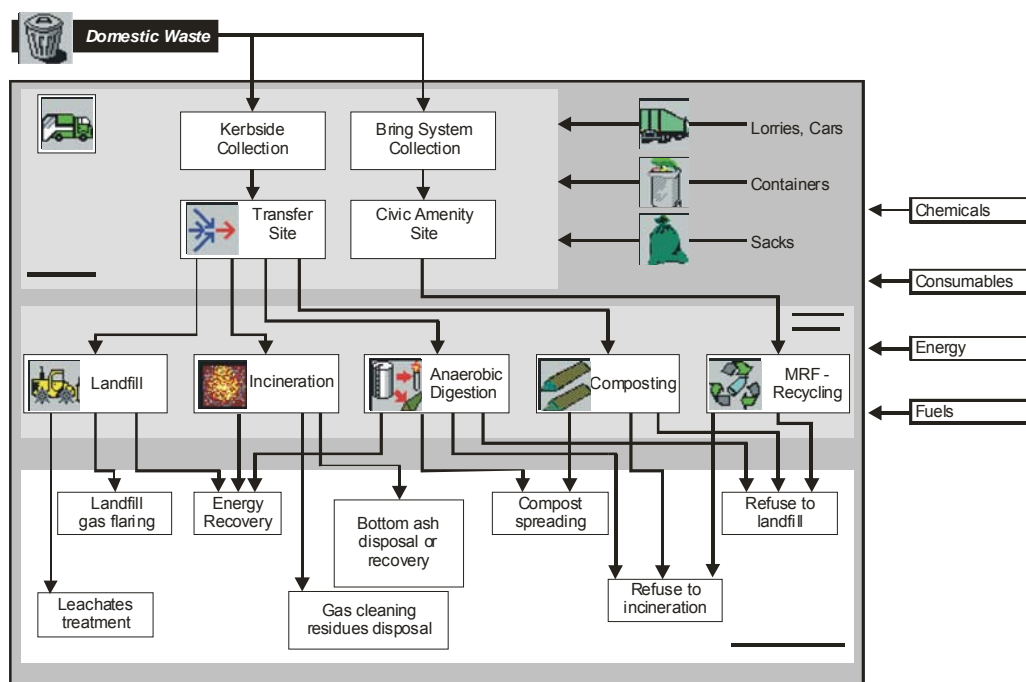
Domestic Waste

Kerbside Collection

Bring System Collection

Lorries, Cars

Containers

Transfer Site

Civic Amenity Site

Sacks

Chemicals

Consumables

Energy

Fuels

Landfill

Incineration

Anaerobic Digestion

Composting

MRF - Recycling

Landfill gas flaring

Energy Recovery

Bottom ash disposal or recovery

Compost spreading

Refuse to landfill

Refuse to incineration

Leachates treatment

Gas cleaning residues disposal